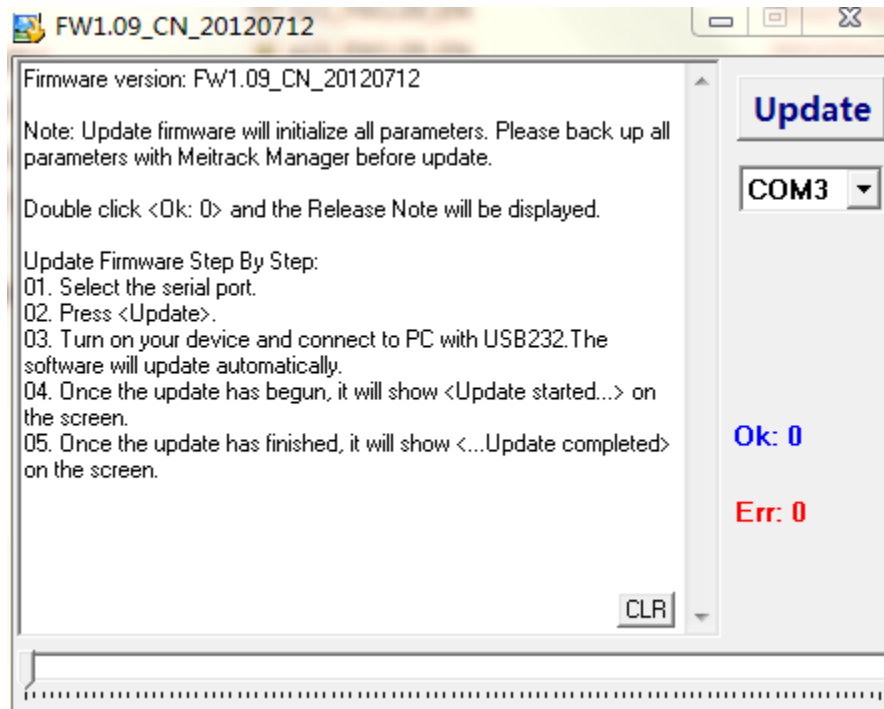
FW1.09_CN_20120712

Firmware version: FW1.09_CN_20120712

Note: Update firmware will initialize all parameters. Please back up all parameters with Meitrack Manager before update.

Double click <Ok: 0> and the Release Note will be displayed.

Update Firmware Step By Step:
01. Select the serial port.
02. Press <Update>.
03. Turn on your device and connect to PC with USB232.The software will update automatically.
04. Once the update has begun, it will show <Update started...> on the screen.
05. Once the update has finished, it will show <...Update completed> on the screen.

CLR

Update

COM3

Ok: 0

Err: 0